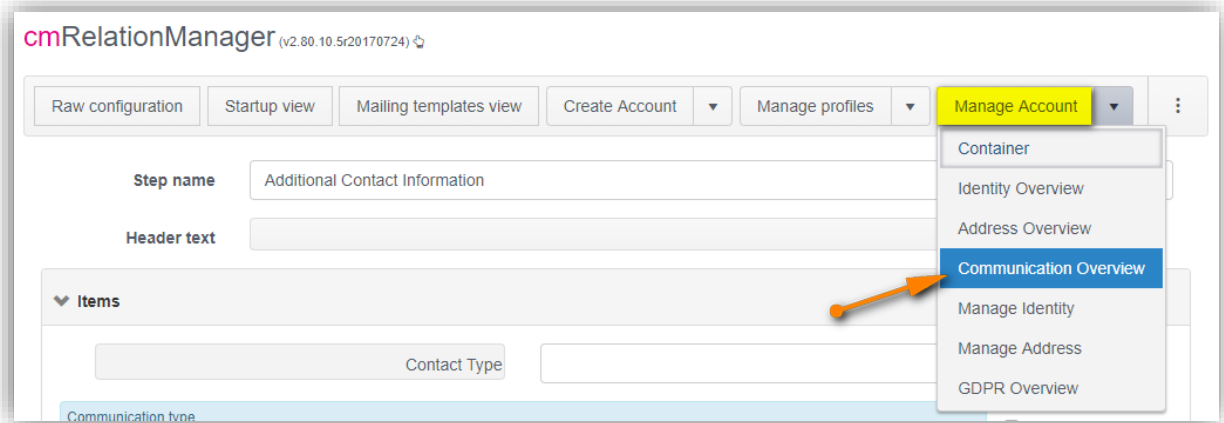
cmRelationManager (v2.80.10.5r20170724)

Raw configuration | Startup view | Mailing templates view | Create Account | Manage profiles | Manage Account

Container
Identity Overview
Address Overview
Communication Overview
Manage Identity
Manage Address
GDPR Overview

Step name
Additional Contact Information

Header text

Items

Contact Type

Communication type